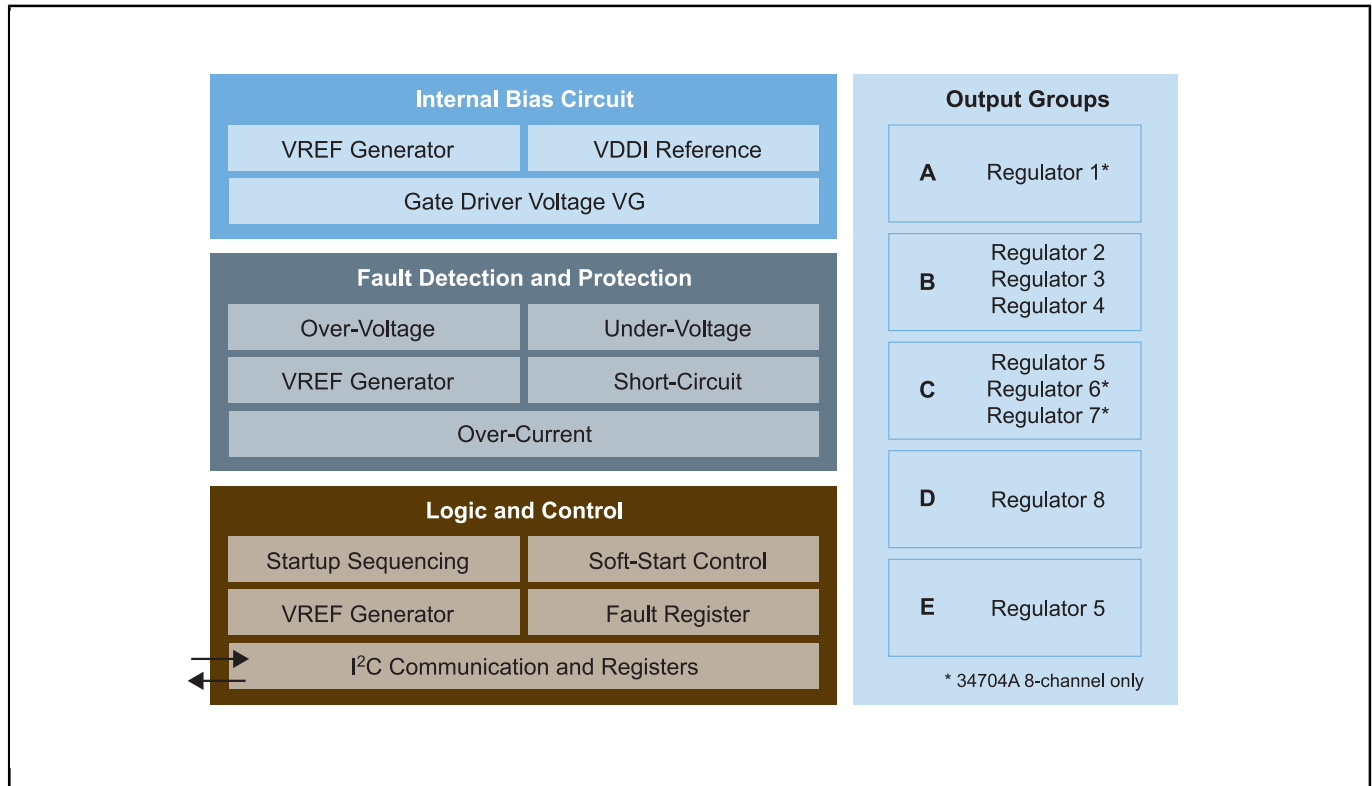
Internal Bias Circuit

VREF Generator

VDDI Reference

Gate Driver Voltage VG

Fault Detection and Protection

Over-Voltage

Under-Voltage

VREF Generator

Short-Circuit

Over-Current

Logic and Control

Startup Sequencing

Soft-Start Control

VREF Generator

Fault Register

I$^2$C Communication and Registers

Output Groups

A Regulator 1*

B Regulator 2
Regulator 3
Regulator 4

C Regulator 5
Regulator 6*
Regulator 7*

D Regulator 8

E Regulator 5

* 34704A 8-channel only